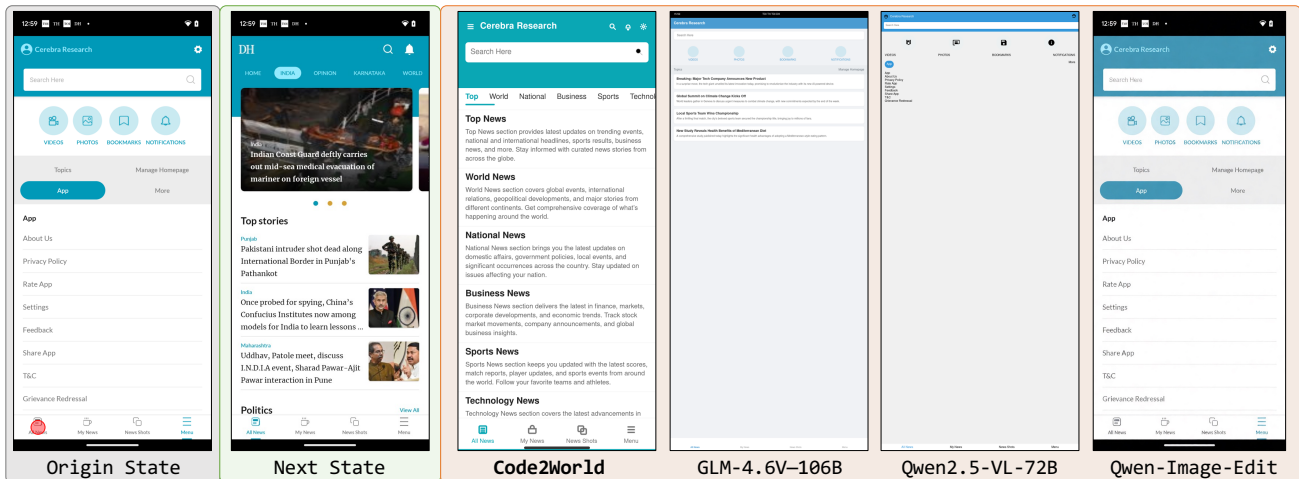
12:59

Cerebra Research

Search Here

VIDEOS PHOTOS BOOKMARKS NOTIFICATIONS

Topics Manage Homepage

App More

App

About Us

Privacy Policy

Rate App

Settings

Feedback

Share App

T&C

Grievance Redressal

My News News Shots Menu

Origin State

12:59

DH

HOME INDIA OPINION KARNATAKA WORLD

India

Indian Coast Guard deftly carries out mid-sea medical evacuation of mariner on foreign vessel

Top stories

Punjab

Pakistani intruder shot dead along International Border in Punjab's Pathankot

India

Once probed for spying, China's Confucius Institutes now among models for India to learn lessons ...

Maharashtra

Uddhav, Patole meet, discuss I.N.D.I.A event, Sharad Pawar-Ajit Pawar interaction in Pune

Politics View All

All News My News News Shots Menu

Next State

Cerebra Research

Search Here

Top World National Business Sports Technol

Top News

Top News section provides latest updates on trending events, national and international headlines, sports results, business news, and more. Stay informed with curated news stories from across the globe.

World News

World News section covers global events, international relations, geopolitical developments, and major stories from different continents. Get comprehensive coverage of what's happening around the world.

National News

National News section brings you the latest updates on domestic affairs, government policies, local events, and significant occurrences across the country. Stay updated on issues affecting your nation.

Business News

Business News section delivers the latest in finance, markets, corporate developments, and economic trends. Track stock market movements, company announcements, and global business insights.

Sports News

Sports News section keeps you updated with the latest scores, match reports, player updates, and sports events from around the world. Follow your favorite teams and athletes.

Technology News

Technology News section covers the latest advancements in

All News My News News Shots Menu

Code2World

Cerebra Research

Search Here

Breaking: Major Tech Company Announces New Product

Global Summit on Climate Change Kicks Off

Local Sports Team Wins Championship

New Study Reveals Health Benefits of Mediterranean Diet

GLM-4.6V–106B

Cerebra Research

Search Here

VIDEOS PHOTOS BOOKMARKS NOTIFICATIONS

All News My News News Shots Menu

Qwen2.5-VL-72B

Cerebra Research

Search Here

VIDEOS PHOTOS BOOKMARKS NOTIFICATIONS

Topics Manage Homepage

App More

App

About Us

Privacy Policy

Rate App

Settings

Feedback

Share App

T&C

Grievance Redressal

All News My News News Shots Menu

Qwen-Image-Edit